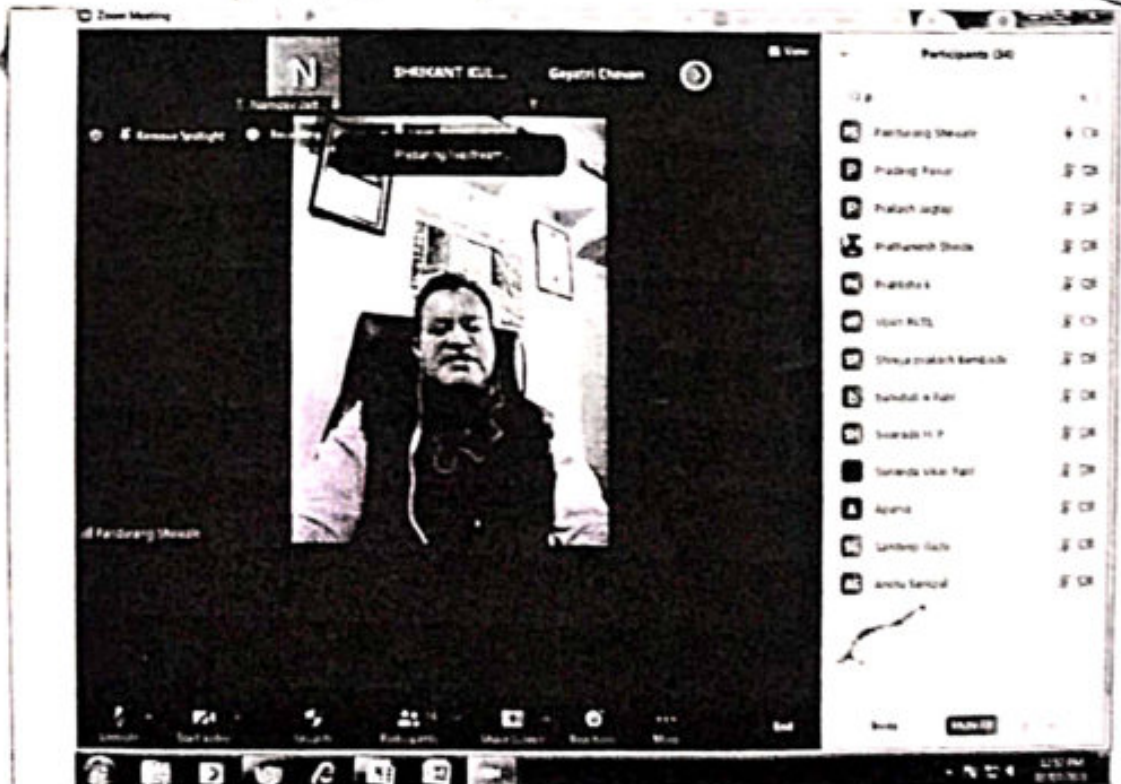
Zoom Meeting

N

T. Namdev Jeti

SHRIKANT KUL...

Gayatri Chavan

View

Remove Spotlight

Preparing livestream...

Pandurang Shewale

Participants (34)

Pandurang Shewale

Pradeep Pawar

Prakash Jagtap

Prathamesh Shinde

Pratiksha

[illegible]

Shreya prakash kamble

Sandip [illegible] Patil

Swarada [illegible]

Suvarna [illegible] Patil

Aparna

Sandeep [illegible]

Anshu Sanjal

Invite

Mute All

Unmute

Start Video

Security

Participants

Share Screen

Reactions

More

End